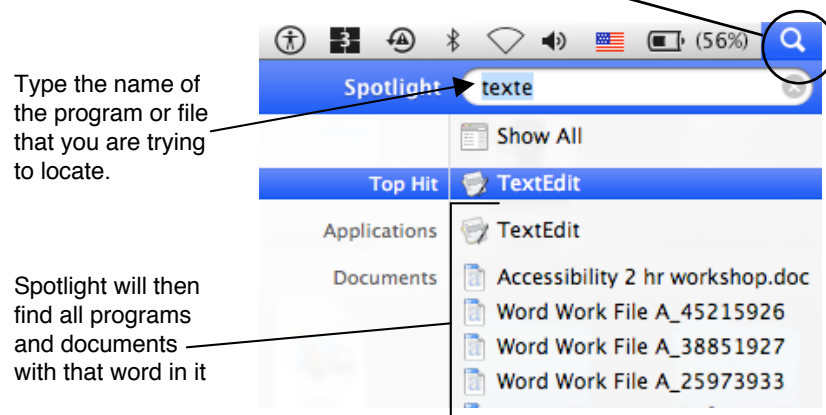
(56%)

Type the name of the program or file that you are trying to locate.

Spotlight texte

Show All

Top Hit TextEdit

Applications TextEdit

Documents Accessibility 2 hr workshop.doc

Word Work File A_45215926

Word Work File A_38851927

Word Work File A_25973933

Spotlight will then find all programs and documents with that word in it